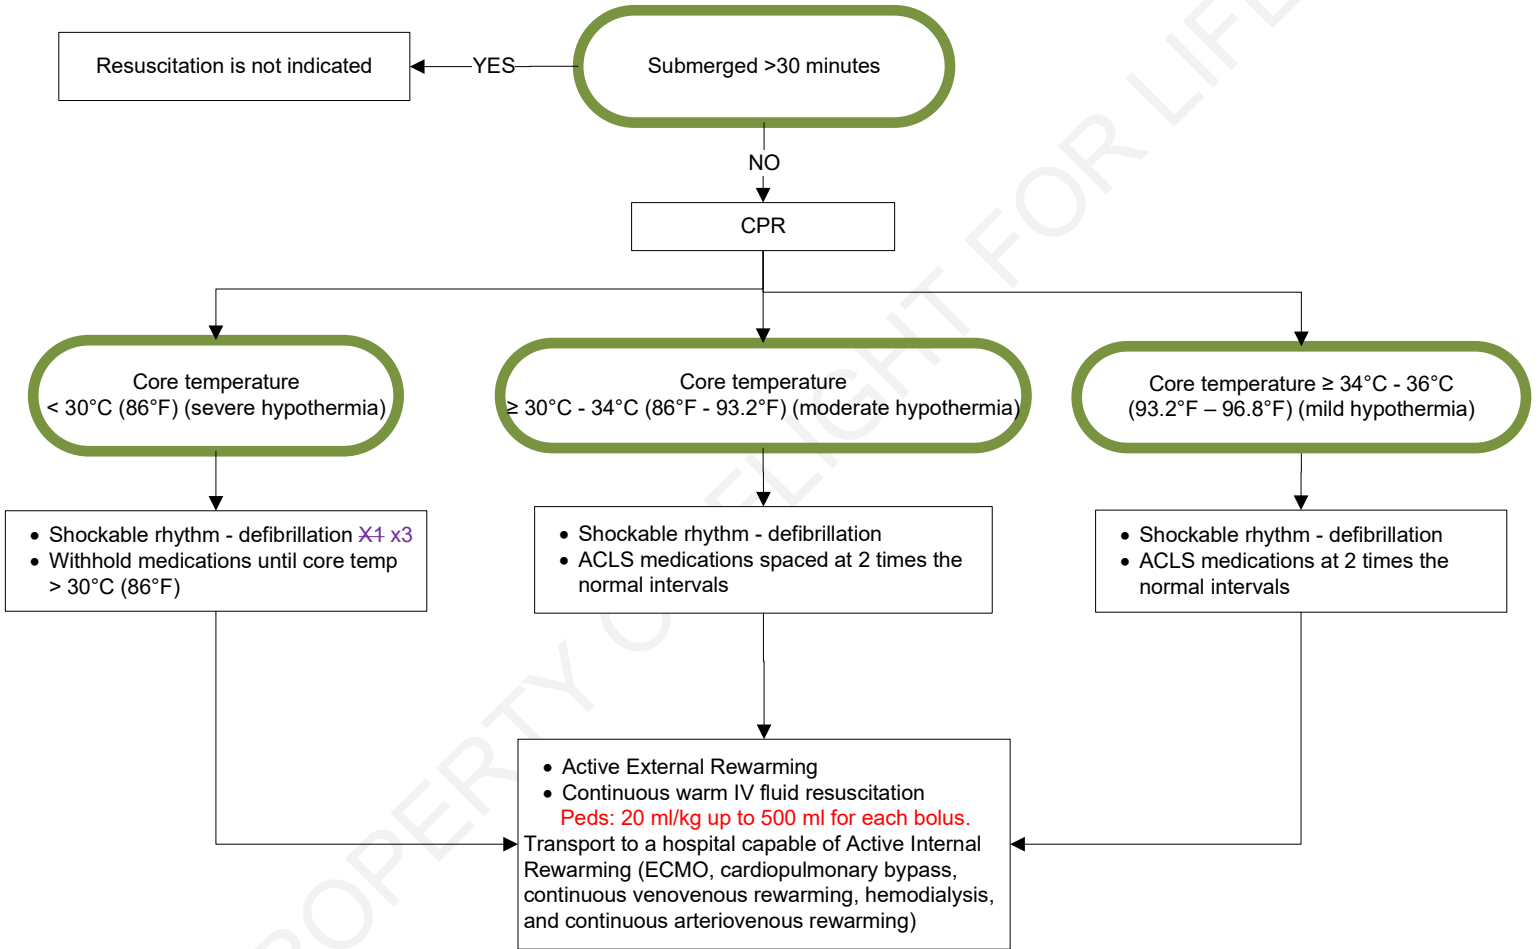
Submerged >30 minutes

YES

Resuscitation is not indicated

NO

CPR

Core temperature < 30°C (86°F) (severe hypothermia)

Core temperature ≥ 30°C - 34°C (86°F - 93.2°F) (moderate hypothermia)

Core temperature ≥ 34°C - 36°C (93.2°F – 96.8°F) (mild hypothermia)

- Shockable rhythm - defibrillation ~~X1~~ x3
- Withhold medications until core temp > 30°C (86°F)

- Shockable rhythm - defibrillation
- ACLS medications spaced at 2 times the normal intervals

- Shockable rhythm - defibrillation
- ACLS medications at 2 times the normal intervals

- Active External Rewarming
- Continuous warm IV fluid resuscitation

Peds: 20 ml/kg up to 500 ml for each bolus.

Transport to a hospital capable of Active Internal Rewarming (ECMO, cardiopulmonary bypass, continuous venovenous rewarming, hemodialysis, and continuous arteriovenous rewarming)

PROPERTY OF FLIGHT FOR LIFE